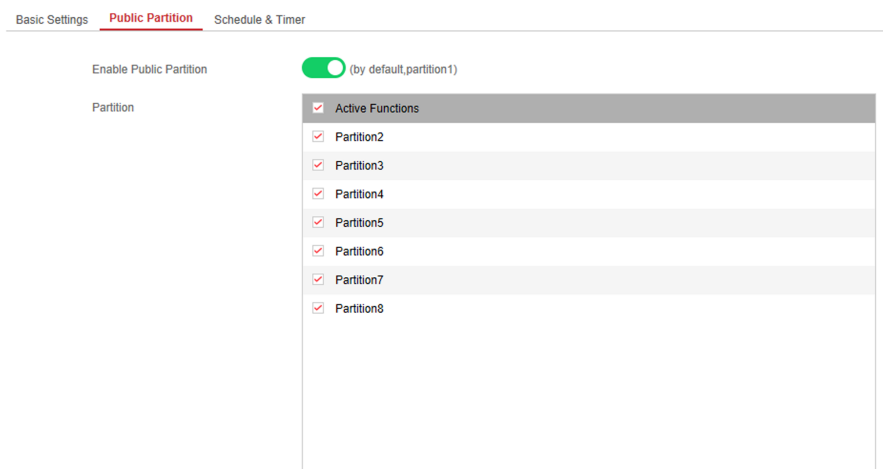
Basic Settings Public Partition Schedule & Timer

Enable Public Partition (by default,partition1)

Partition

| Active Functions |
|---|
| Partition2 |
| Partition3 |
| Partition4 |
| Partition5 |
| Partition6 |
| Partition7 |
| Partition8 |